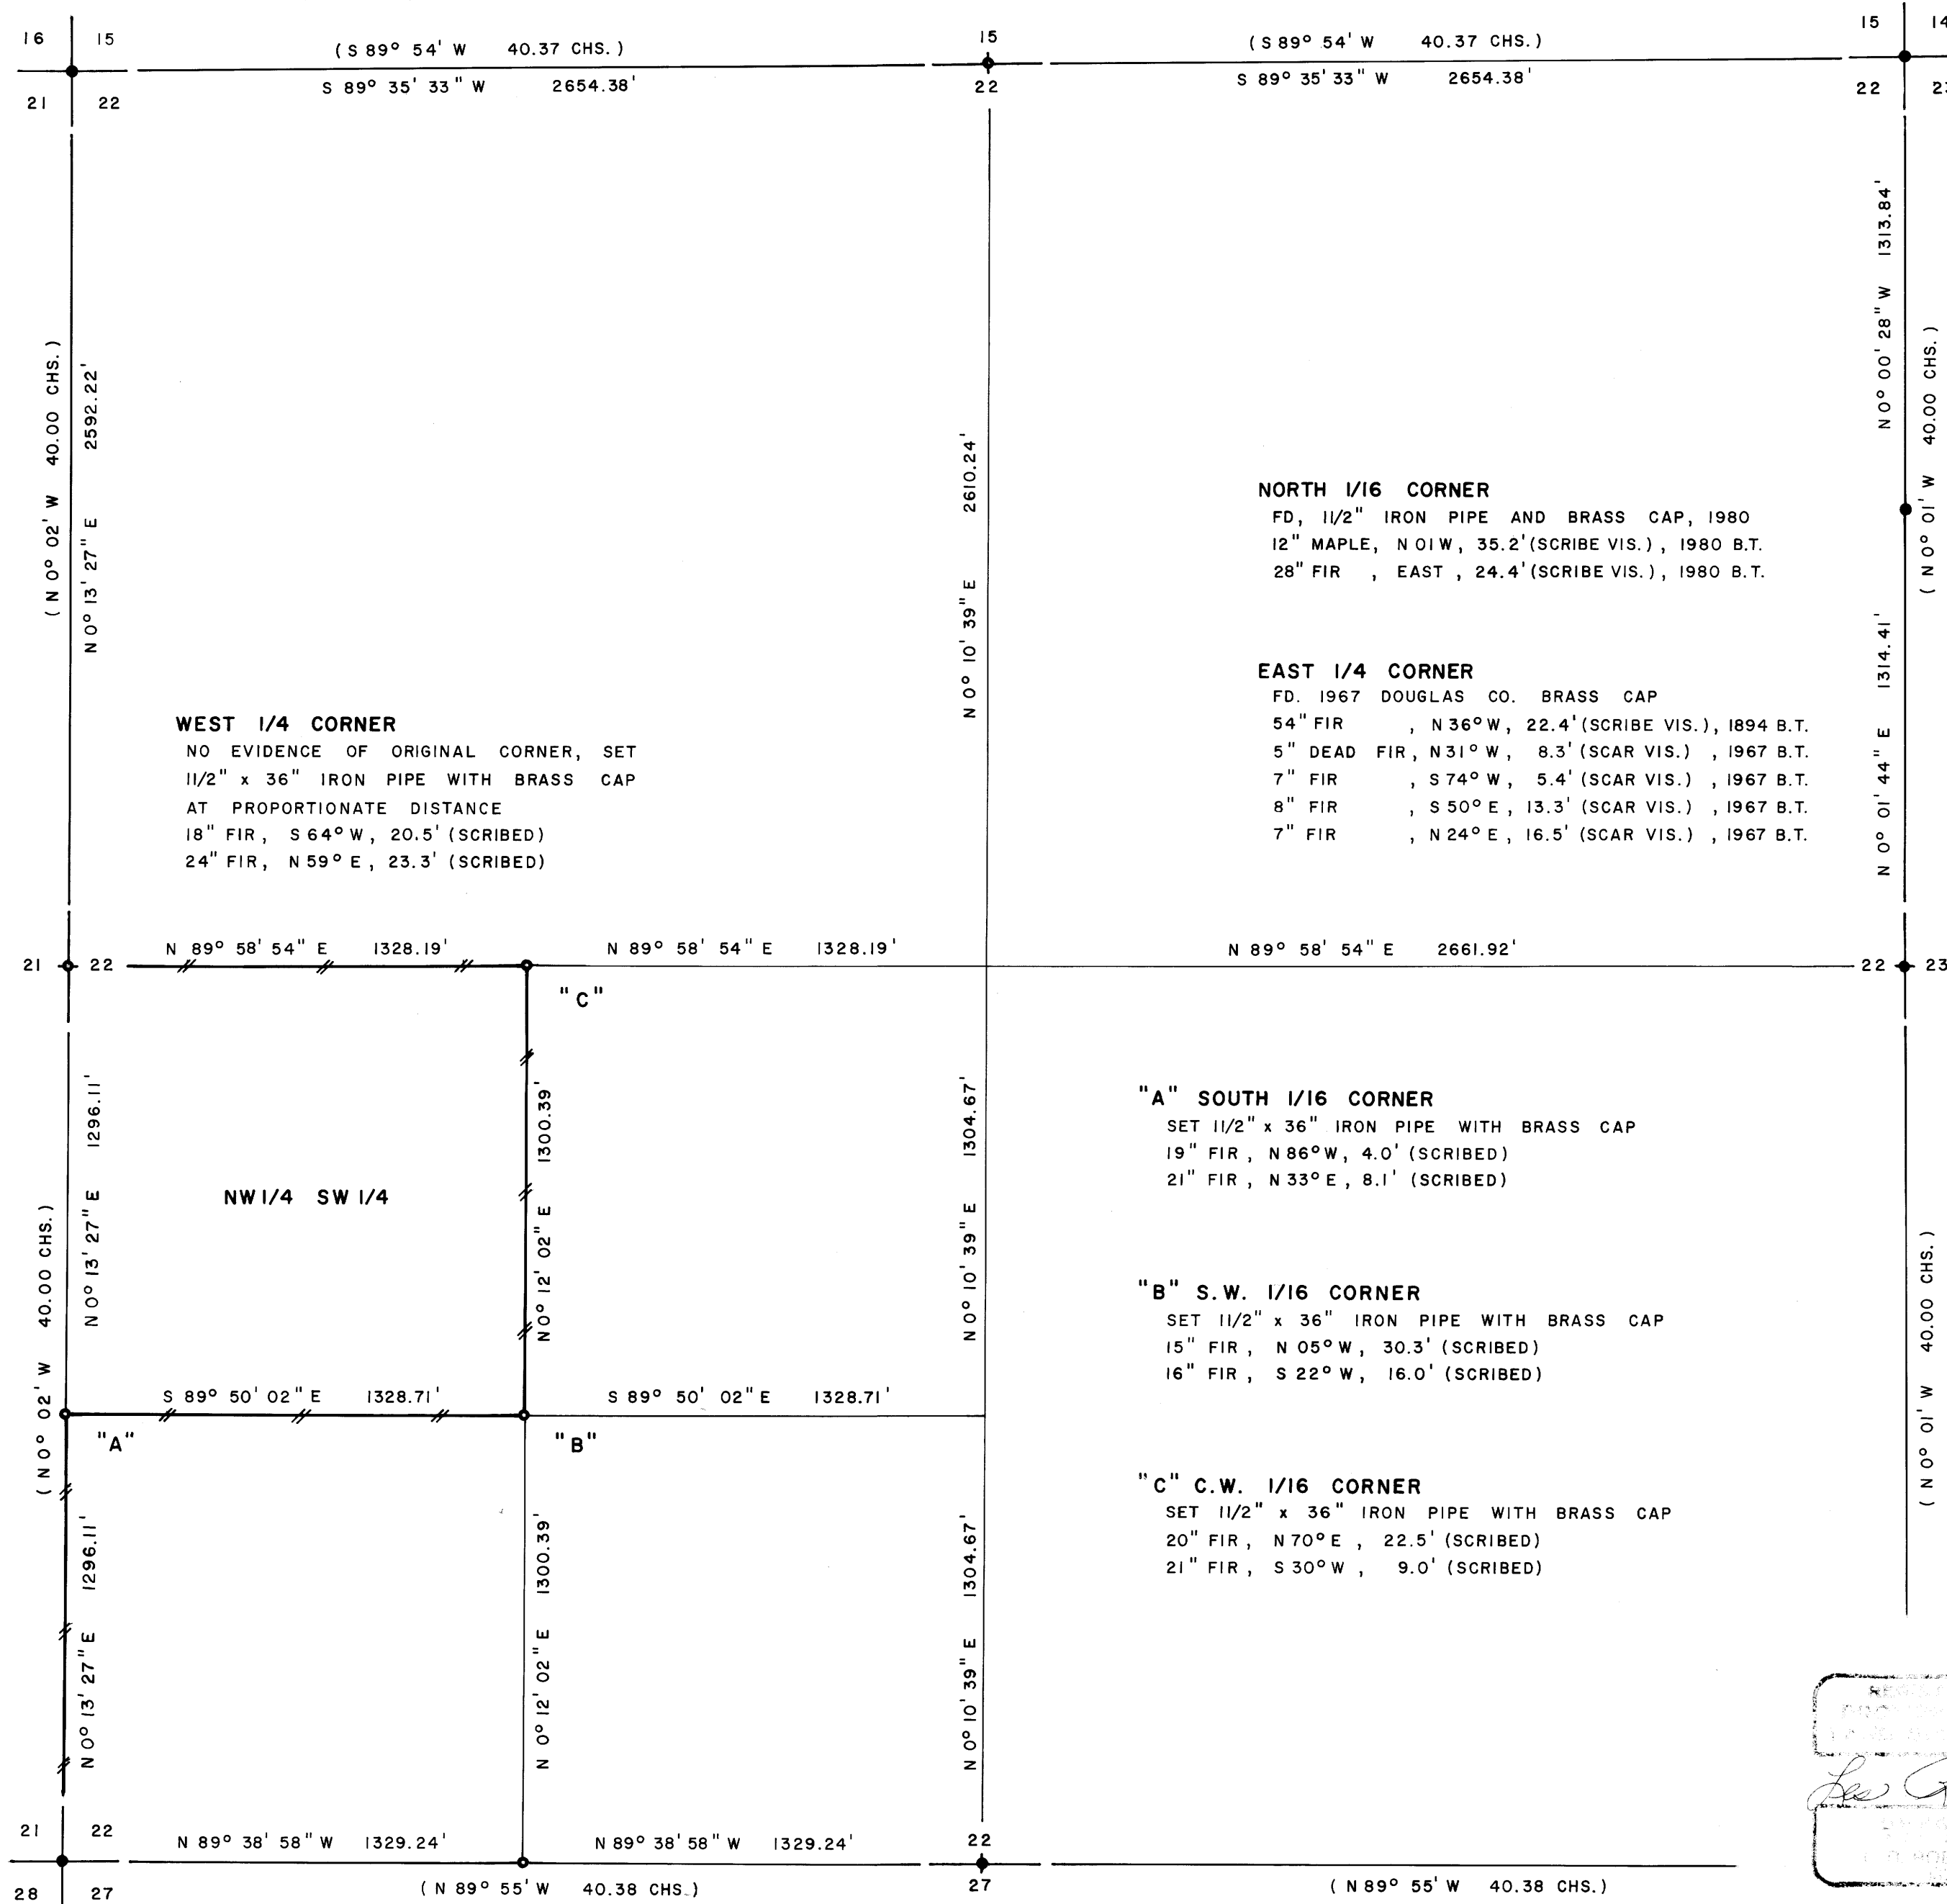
16 15 21 22

(S 89° 54' W 40.37 CHS.)
S 89° 35' 33" W 2654.38'

15
22

(S 89° 54' W 40.37 CHS.)
S 89° 35' 33" W 2654.38'

15 14
22 23

(N 0° 02' W 40.00 CHS.)
N 0° 13' 27" E 2592.22'

N 0° 10' 39" E 2610.24'

N 0° 00' 28" W 1313.84'
(N 0° 01' W 40.00 CHS.)
N 0° 01' 44" E 1314.41'

NORTH 1/16 CORNER
FD, 11/2" IRON PIPE AND BRASS CAP, 1980
12" MAPLE, N 01 W, 35.2'(SCRIBE VIS.), 1980 B.T.
28" FIR , EAST , 24.4'(SCRIBE VIS.), 1980 B.T.

EAST 1/4 CORNER
FD. 1967 DOUGLAS CO. BRASS CAP
54" FIR , N 36° W, 22.4'(SCRIBE VIS.), 1894 B.T.
5" DEAD FIR, N 31° W, 8.3'(SCAR VIS.) , 1967 B.T.
7" FIR , S 74° W, 5.4'(SCAR VIS.) , 1967 B.T.
8" FIR , S 50° E, 13.3'(SCAR VIS.) , 1967 B.T.
7" FIR , N 24° E, 16.5'(SCAR VIS.) , 1967 B.T.

WEST 1/4 CORNER
NO EVIDENCE OF ORIGINAL CORNER, SET 11/2" x 36" IRON PIPE WITH BRASS CAP AT PROPORTIONATE DISTANCE
18" FIR, S 64° W, 20.5'(SCRIBED)
24" FIR, N 59° E, 23.3'(SCRIBED)

21 22
N 89° 58' 54" E 1328.19'
N 89° 58' 54" E 1328.19'
N 89° 58' 54" E 2661.92'
22 23

"C"

(N 0° 02' W 40.00 CHS.)
N 0° 13' 27" E 1296.11'
N 0° 12' 02" E 1300.39'
N 0° 10' 39" E 1304.67'

NW1/4 SW1/4

"A" SOUTH 1/16 CORNER
SET 11/2" x 36" IRON PIPE WITH BRASS CAP
19" FIR, N 86° W, 4.0'(SCRIBED)
21" FIR, N 33° E, 8.1'(SCRIBED)

"B" S.W. 1/16 CORNER
SET 11/2" x 36" IRON PIPE WITH BRASS CAP
15" FIR, N 05° W, 30.3'(SCRIBED)
16" FIR, S 22° W, 16.0'(SCRIBED)

"C" C.W. 1/16 CORNER
SET 11/2" x 36" IRON PIPE WITH BRASS CAP
20" FIR, N 70° E, 22.5'(SCRIBED)
21" FIR, S 30° W, 9.0'(SCRIBED)

(N 0° 01' W 40.00 CHS.)

S 89° 50' 02" E 1328.71'
S 89° 50' 02" E 1328.71'
"A"
"B"

N 0° 13' 27" E 1296.11'
N 0° 12' 02" E 1300.39'
N 0° 10' 39" E 1304.67'

21 22
N 89° 38' 58" W 1329.24'
N 89° 38' 58" W 1329.24'
22
28 27
(N 89° 55' W 40.38 CHS.)
27
(N 89° 55' W 40.38 CHS.)

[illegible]